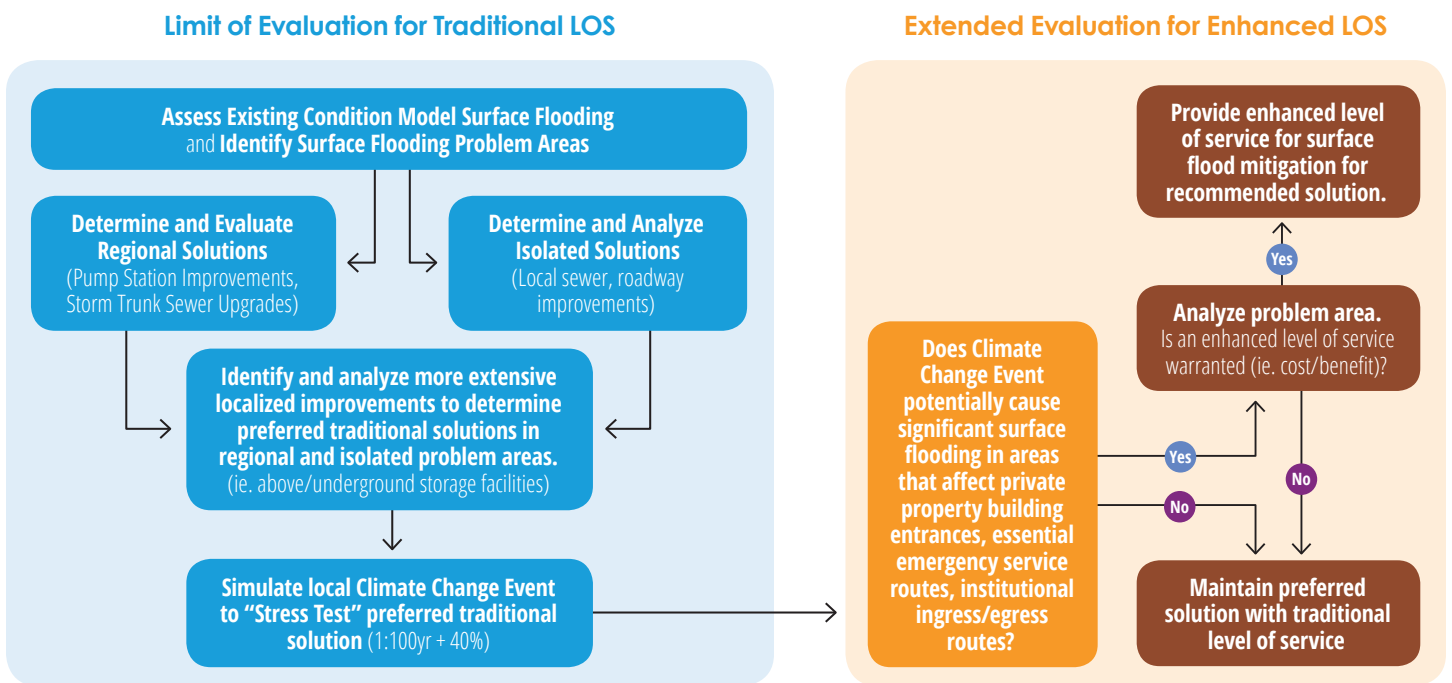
Limit of Evaluation for Traditional LOS

Assess Existing Condition Model Surface Flooding and Identify Surface Flooding Problem Areas

Determine and Evaluate Regional Solutions (Pump Station Improvements, Storm Trunk Sewer Upgrades)

Determine and Analyze Isolated Solutions (Local sewer, roadway improvements)

Identify and analyze more extensive localized improvements to determine preferred traditional solutions in regional and isolated problem areas. (ie. above/underground storage facilities)

Simulate local Climate Change Event to "Stress Test" preferred traditional solution (1:100yr + 40%)

Extended Evaluation for Enhanced LOS

Does Climate Change Event potentially cause significant surface flooding in areas that affect private property building entrances, essential emergency service routes, institutional ingress/egress routes?

Yes

No

Analyze problem area. Is an enhanced level of service warranted (ie. cost/benefit)?

Yes

No

Provide enhanced level of service for surface flood mitigation for recommended solution.

Maintain preferred solution with traditional level of service